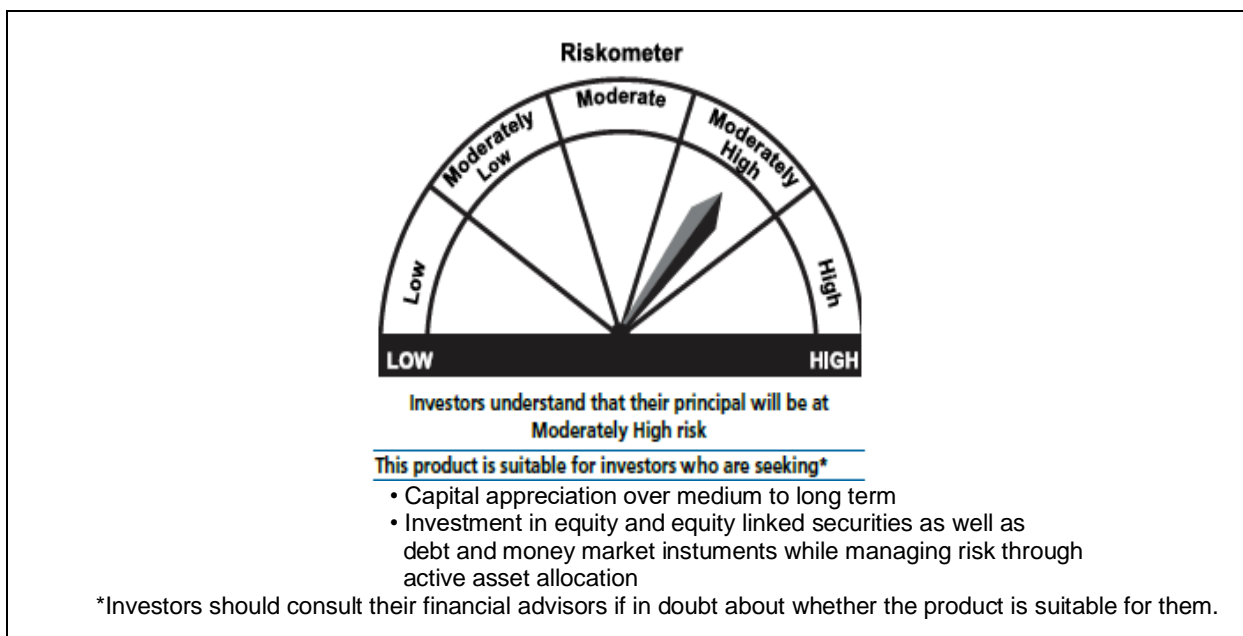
Riskometer

Low

Moderately Low

Moderate

Moderately High

High

LOW

HIGH

Investors understand that their principal will be at Moderately High risk

This product is suitable for investors who are seeking*

• Capital appreciation over medium to long term
• Investment in equity and equity linked securities as well as debt and money market instuments while managing risk through active asset allocation

*Investors should consult their financial advisors if in doubt about whether the product is suitable for them.